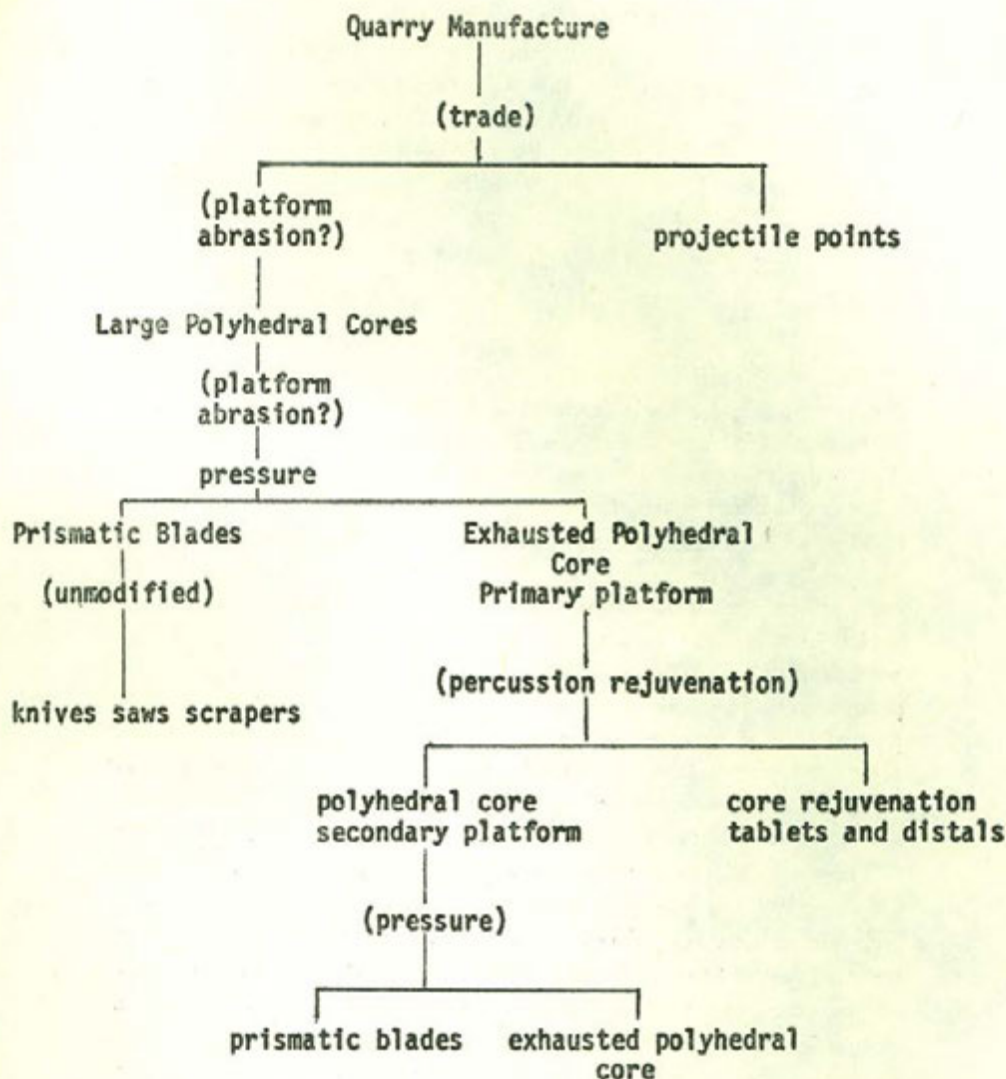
Quarry Manufacture

(trade)

(platform abrasion?)

projectile points

Large Polyhedral Cores

(platform abrasion?)

pressure

Prismatic Blades

(unmodified)

knives saws scrapers

Exhausted Polyhedral Core Primary platform

(percussion rejuvenation)

polyhedral core secondary platform

core rejuvenation tablets and distals

(pressure)

prismatic blades

exhausted polyhedral core